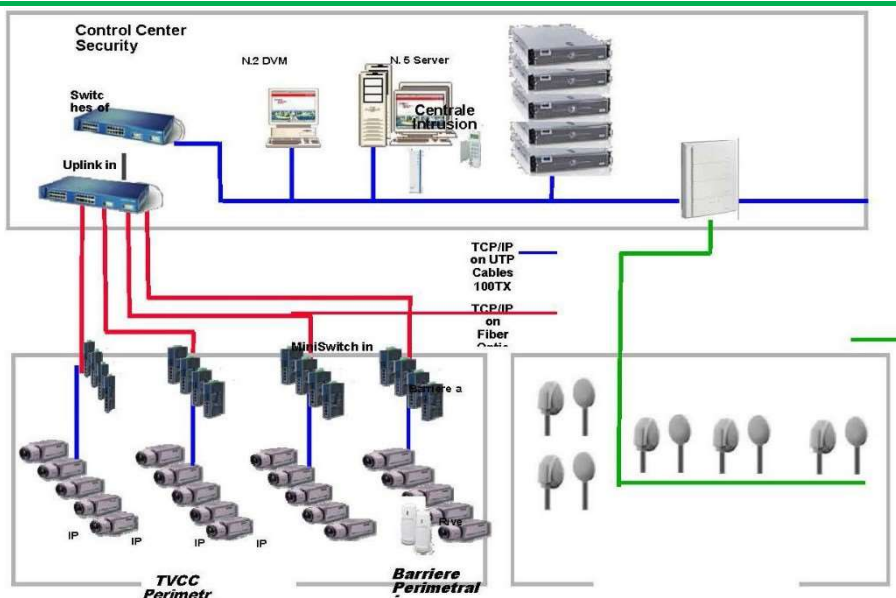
Control Center Security

N.2 DVM

N. 5 Server

Centrale Intrusion

Switc hes of

Uplink in

TCP/IP on UTP Cables 100TX

TCP/IP on Fiber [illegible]

MiniSwitch in

Barriere a

IP

IP

IP

IP

Rive

TVCC Perimetr

Barriere Perimetral